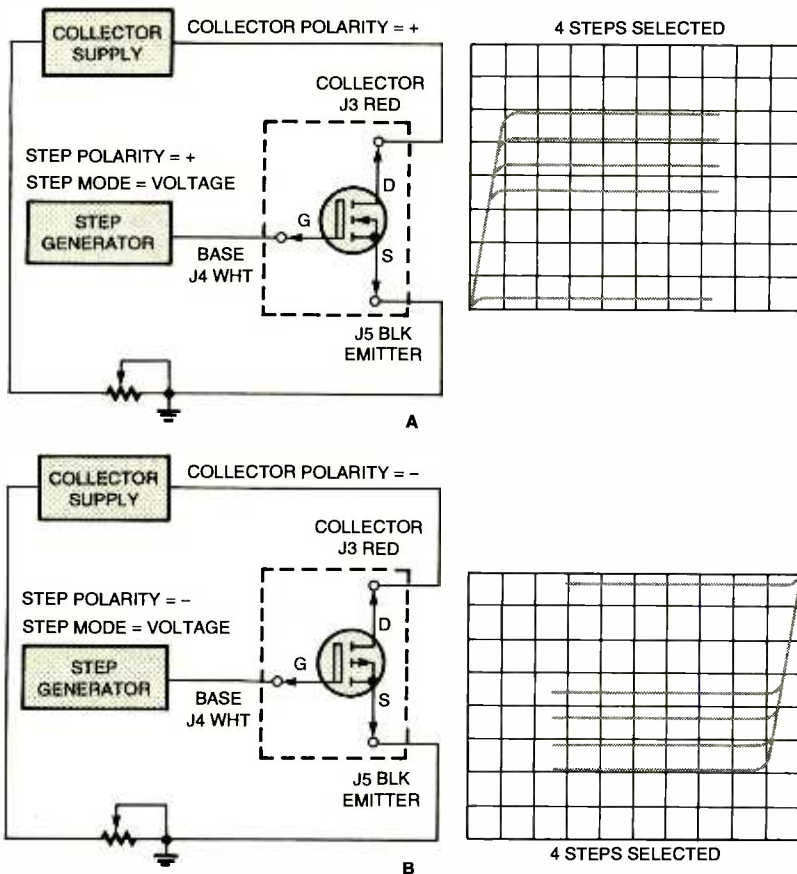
COLLECTOR SUPPLY

COLLECTOR POLARITY = +

4 STEPS SELECTED

COLLECTOR J3 RED

STEP POLARITY = +

STEP MODE = VOLTAGE

D

G

STEP GENERATOR

BASE J4 WHT

S

J5 BLK EMITTER

A

COLLECTOR SUPPLY

COLLECTOR POLARITY = –

COLLECTOR J3 RED

STEP POLARITY = –

STEP MODE = VOLTAGE

D

G

STEP GENERATOR

BASE J4 WHT

S

J5 BLK EMITTER

B

4 STEPS SELECTED